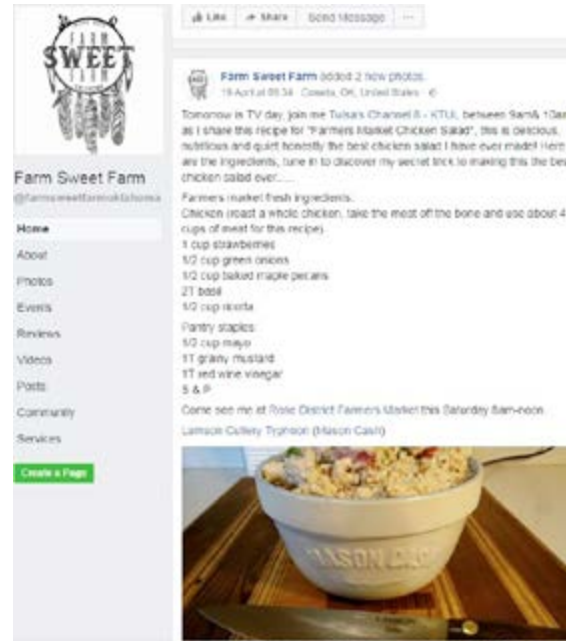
FARM SWEET FARM

Farm Sweet Farm
@farmsweetfarmoklahoma

Home
About
Photos
Events
Reviews
Videos
Posts
Community
Services

Create a Page

Like
Share
Send Message
...

Farm Sweet Farm added 2 new photos.
19 April at 05:34 · Coweta, OK, United States ·

Tomorrow is TV day, join me Tulsa's Channel 8 - KTUL between 9am& 10a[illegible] as I share this recipe for "Farmers Market Chicken Salad", this is delcious, nutritious and quite honestly the best chicken salad I have ever made! Here are the ingredients, tune in to discover my secret trick to making this the be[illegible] chicken salad ever......

Farmers market fresh ingredients:
Chicken (roast a whole chicken, take the meat off the bone and use about 4 cups of meat for this recipe)
1 cup strawberries
1/2 cup green onions
1/2 cup baked maple pecans
2T basil
1/2 cup ricotta

Pantry staples:
1/2 cup mayo
1T grainy mustard
1T red wine vinegar
S & P

Come see me at Rose District Farmers Market this Saturday 8am-noon.

Lamson Cutlery Typhoon (Mason Cash)

MASON CASH